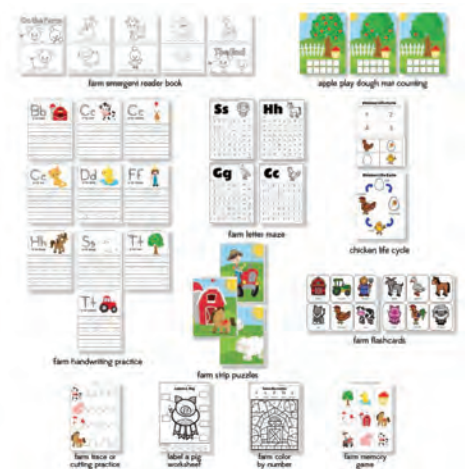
On the Farm

The End

farm emergent reader book

apple play dough mat counting

Bb Cc Cc
Cc Dd Ff
Hh Ss T+
T+

farm handwriting practice

Ss Hh
Gg Cc

farm letter maze

chicken life cycle

farm strip puzzles

farm flashcards

farm trace or cutting practice

label a pig worksheet

farm color by number

farm memory game